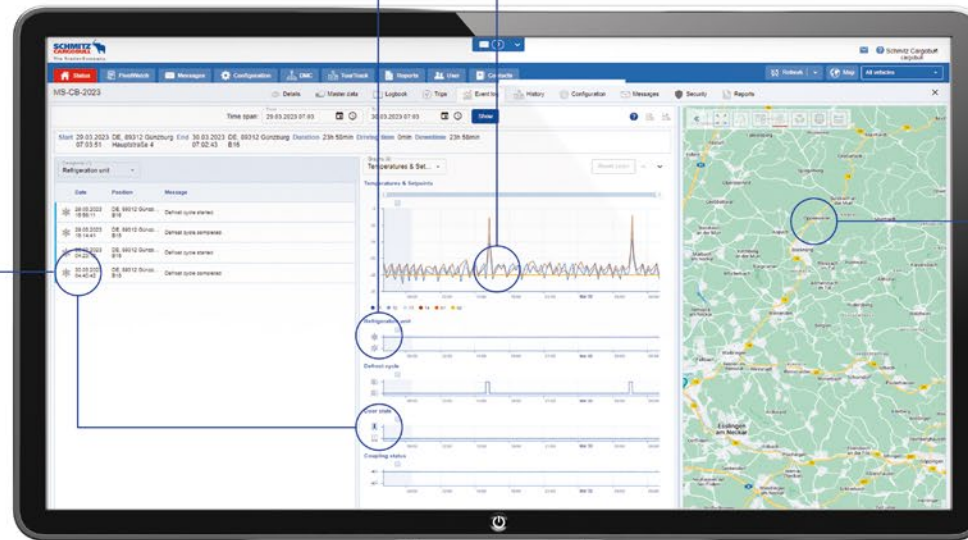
SCHMITZ CARGOBULL

Schmitz Cargobull

Status | FleetWatch | Messages | Configuration | DMC | TourTrack | Reports | User | Contacts

Refresh | Map | All vehicles

MS-CB-2023

Details | Master data | Logbook | Trips | Event log | History | Configuration | Messages | Security | Reports

Time span: 29.03.2023 07:03 | 30.03.2023 07:03 | Show

Start 29.03.2023 DE, 89312 Günzburg 07:03:51 Hauptstraße 4 End 30.03.2023 DE, 89312 Günzburg 07:02:43 B16 Duration 23h 58min Driving time 0min Downtime 23h 58min

Refrigeration unit

| Date | Position | Message |
|---|---|---|
| 29.03.2023 15:58:11 | DE, 89312 Günzb... B16 | Defrost cycle started |
| 29.03.2023 16:14:41 | DE, 89312 Günzb... B16 | Defrost cycle completed |
| 30.03.2023 04:22:10 | DE, 89312 Günzb... B16 | Defrost cycle started |
| 30.03.2023 04:40:42 | DE, 89312 Günzb... B16 | Defrost cycle completed |

Temperatures & Set...

Temperatures & Setpoints

Refrigeration unit

Defrost cycle

Door state

Coupling status

Esslingen am Neckar